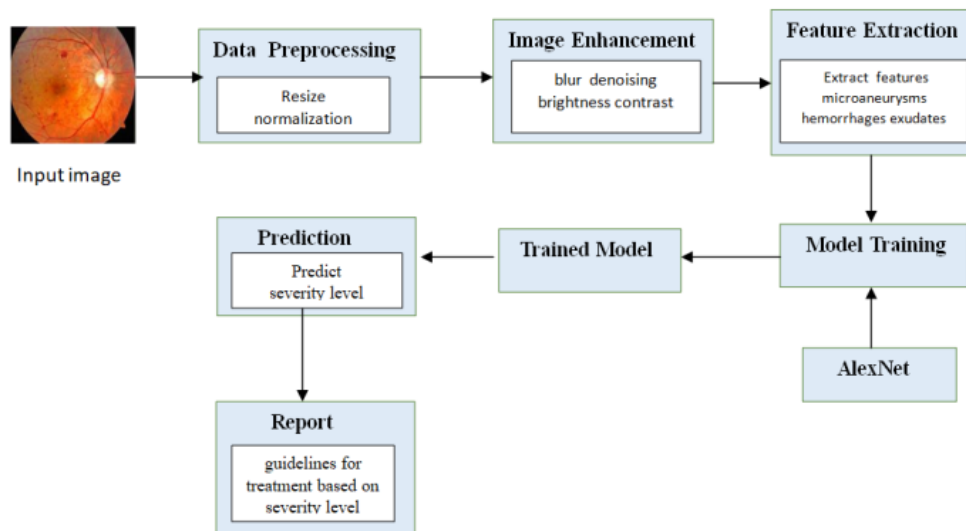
Input image

Data Preprocessing

Resize
normalization

Image Enhancement

blur denoising
brightness contrast

Feature Extraction

Extract features
microaneurysms
hemorrhages exudates

Model Training

AlexNet

Trained Model

Prediction

Predict
severity level

Report

guidelines for
treatment based on
severity level